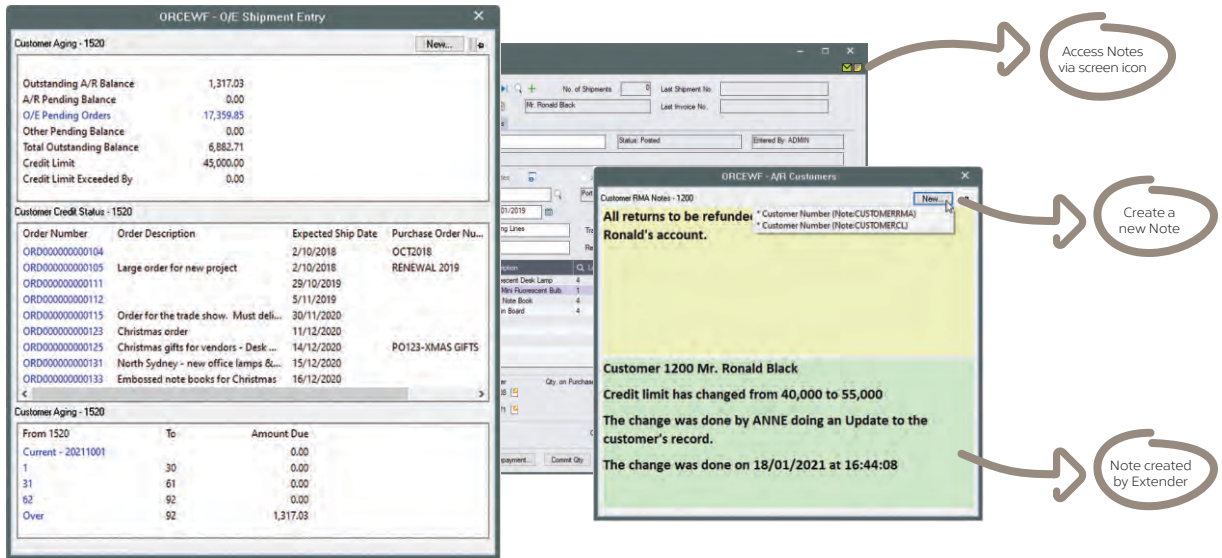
ORCEWF - O/E Shipment Entry

Customer Aging - 1520

New...

| | |
|---|---|
| Outstanding A/R Balance | 1,317.03 |
| A/R Pending Balance | 0.00 |
| O/E Pending Orders | 17,359.85 |
| Other Pending Balance | 0.00 |
| Total Outstanding Balance | 6,882.71 |
| Credit Limit | 45,000.00 |
| Credit Limit Exceeded By | 0.00 |

Customer Credit Status - 1520

| Order Number | Order Description | Expected Ship Date | Purchase Order Nu... |
|---|---|---|---|
| ORD000000000104 | | 2/10/2018 | OCT2018 |
| ORD000000000105 | Large order for new project | 2/10/2018 | RENEWAL 2019 |
| ORD000000000111 | | 29/10/2019 | |
| ORD000000000112 | | 5/11/2019 | |
| ORD000000000115 | Order for the trade show. Must deli... | 30/11/2020 | |
| ORD000000000123 | Christmas order | 11/12/2020 | |
| ORD000000000125 | Christmas gifts for vendors - Desk ... | 14/12/2020 | PO123-XMAS GIFTS |
| ORD000000000131 | North Sydney - new office lamps &... | 15/12/2020 | |
| ORD000000000133 | Embossed note books for Christmas | 16/12/2020 | |

Customer Aging - 1520

| From 1520 | To | Amount Due |
|---|---|---|
| Current - 20211001 | | 0.00 |
| 1 | 30 | 0.00 |
| 31 | 61 | 0.00 |
| 62 | 92 | 0.00 |
| Over | 92 | 1,317.03 |

No. of Shipments 0
Last Shipment No.
Mr. Ronald Black
Last Invoice No.
Status: Posted
Entered By: ADMIN
01/2019
Lines
Mini Fluorescent Bulb 1
Note Book 4
Board 4
Qty. on Purchase
payment... Commit Qty

ORCEWF - A/R Customers

Customer RMA Notes - 1200

New...
* Customer Number (Note:CUSTOMERRMA)
* Customer Number (Note:CUSTOMERCL)

All returns to be refunde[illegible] Ronald's account.

Customer 1200 Mr. Ronald Black

Credit limit has changed from 40,000 to 55,000

The change was done by ANNE doing an Update to the customer's record.

The change was done on 18/01/2021 at 16:44:08

Access Notes via screen icon

Create a new Note

Note created by Extender